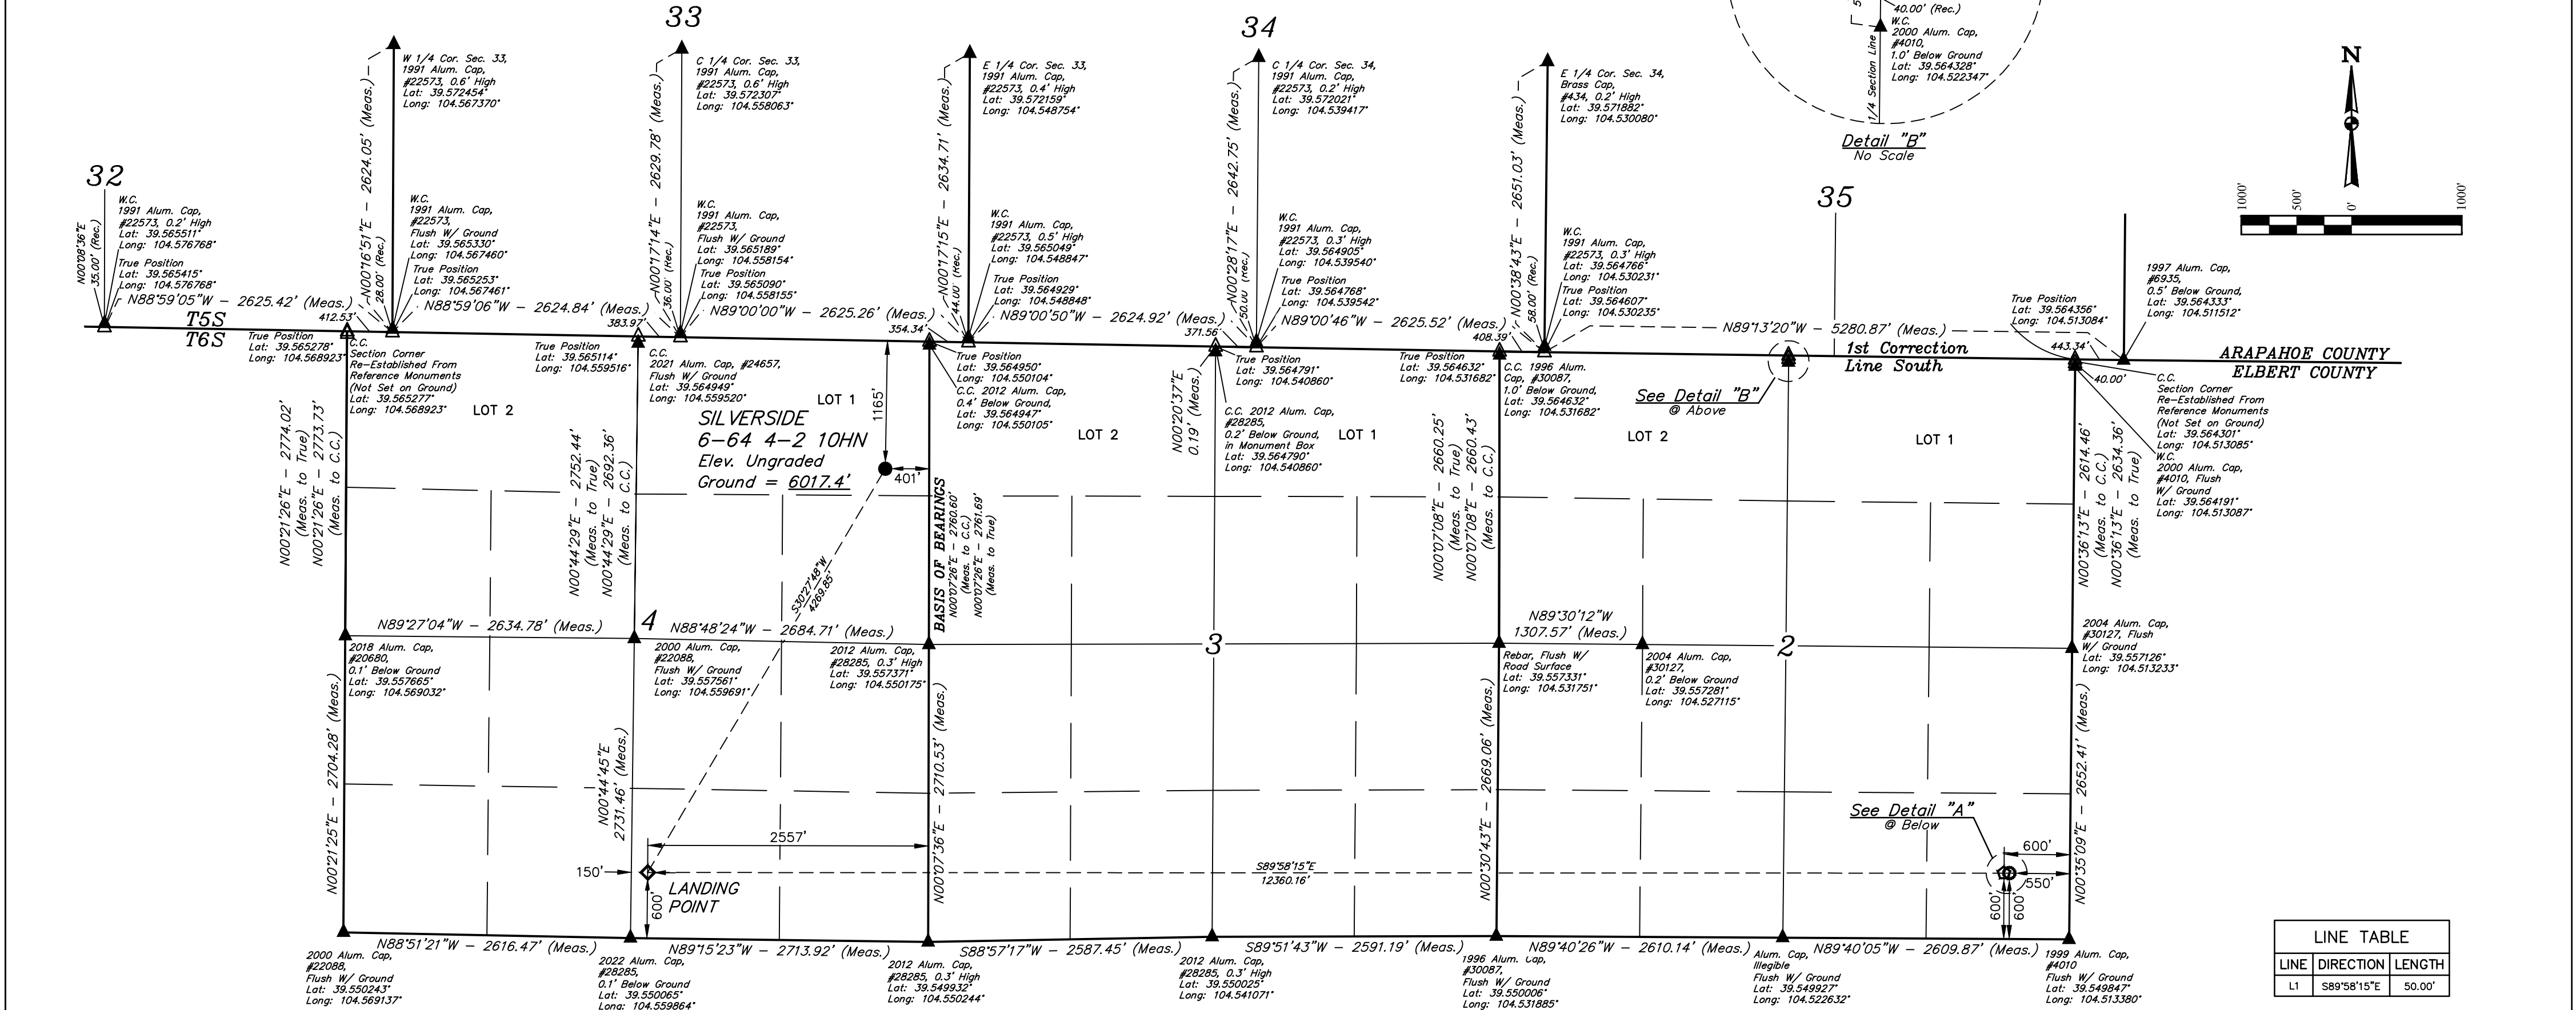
33

34

40.00' (Rec.)
W.C.
2000 Alum. Cap,
#4010,
1.0' Below Ground
Lat: 39.564328°
Long: 104.522347°

1/4 Section Line

Detail "B"
No Scale

N

1000' 500' 0' 1000'

32

W.C.
1991 Alum. Cap,
#22573, 0.2' High
Lat: 39.565511°
Long: 104.576768°
True Position
Lat: 39.565415°
Long: 104.576768°

N00°08'36"E 35.00' (Rec.)

W 1/4 Cor. Sec. 33,
1991 Alum. Cap,
#22573, 0.6' High
Lat: 39.572454°
Long: 104.567370°

N00°16'51"E – 2624.05' (Meas.)
28.00' (Rec.)

W.C.
1991 Alum. Cap,
#22573,
Flush W/ Ground
Lat: 39.565330°
Long: 104.567460°
True Position
Lat: 39.565253°
Long: 104.567461°

C 1/4 Cor. Sec. 33,
1991 Alum. Cap,
#22573, 0.6' High
Lat: 39.572307°
Long: 104.558063°

N00°17'14"E – 2629.78' (Meas.)
36.00' (Rec.)

W.C.
1991 Alum. Cap,
#22573,
Flush W/ Ground
Lat: 39.565189°
Long: 104.558154°
True Position
Lat: 39.565090°
Long: 104.558155°

E 1/4 Cor. Sec. 33,
1991 Alum. Cap,
#22573, 0.4' High
Lat: 39.572159°
Long: 104.548754°

N00°17'15"E – 2634.71' (Meas.)
44.00' (Rec.)

W.C.
1991 Alum. Cap,
#22573, 0.5' High
Lat: 39.565049°
Long: 104.548847°
True Position
Lat: 39.564929°
Long: 104.548848°

C 1/4 Cor. Sec. 34,
1991 Alum. Cap,
#22573, 0.2' High
Lat: 39.572021°
Long: 104.539417°

N00°28'17"E – 2642.75' (Meas.)
50.00' (Rec.)

W.C.
1991 Alum. Cap,
#22573, 0.3' High
Lat: 39.564905°
Long: 104.539540°
True Position
Lat: 39.564768°
Long: 104.539542°

E 1/4 Cor. Sec. 34,
Brass Cap,
#434, 0.2' High
Lat: 39.571882°
Long: 104.530080°

N00°38'43"E – 2651.03' (Meas.)
58.00' (Rec.)

W.C.
1991 Alum. Cap,
#22573, 0.3' High
Lat: 39.564766°
Long: 104.530231°
True Position
Lat: 39.564607°
Long: 104.530235°

35

1997 Alum. Cap,
#6935,
0.5' Below Ground,
Lat: 39.564333°
Long: 104.511512°

True Position
Lat: 39.564356°
Long: 104.513084°

N88°59'05"W – 2625.42' (Meas.)
412.53'
N88°59'06"W – 2624.84' (Meas.)
383.97'
N89°00'00"W – 2625.26' (Meas.)
354.34'
N89°00'50"W – 2624.92' (Meas.)
371.56'
N89°00'46"W – 2625.52' (Meas.)
408.39'
N89°13'20"W – 5280.87' (Meas.)
443.34'

T5S
T6S

True Position
Lat: 39.565278°
Long: 104.568923°

C.C.
Section Corner
Re-Established From
Reference Monuments
(Not Set on Ground)
Lat: 39.565277°
Long: 104.568923°

True Position
Lat: 39.565114°
Long: 104.559516°

C.C.
2021 Alum. Cap, #24657,
Flush W/ Ground
Lat: 39.564949°
Long: 104.559520°

True Position
Lat: 39.564950°
Long: 104.550104°
C.C. 2012 Alum. Cap,
0.4' Below Ground,
Lat: 39.564947°
Long: 104.550105°

True Position
Lat: 39.564791°
Long: 104.540860°

C.C. 2012 Alum. Cap,
#28285,
0.2' Below Ground,
in Monument Box
Lat: 39.564790°
Long: 104.540860°

True Position
Lat: 39.564632°
Long: 104.531682°

C.C. 1996 Alum.
Cap, #30087,
1.0' Below Ground,
Lat: 39.564632°
Long: 104.531682°

1st Correction
Line South

ARAPAHOE COUNTY
ELBERT COUNTY

40.00'

C.C.
Section Corner
Re-Established From
Reference Monuments
(Not Set on Ground)
Lat: 39.564301°
Long: 104.513085°
W.C.
2000 Alum. Cap,
#4010, Flush
W/ Ground
Lat: 39.564191°
Long: 104.513087°

See Detail "B"
@ Above

LOT 2
LOT 1
LOT 2
LOT 1
LOT 2
LOT 1

1165'

SILVERSIDE
6-64 4-2 10HN
Elev. Ungraded
Ground = 6017.4'

401'

N00°21'26"E – 2774.02' (Meas. to True)
N00°21'26"E – 2773.73' (Meas. to C.C.)

N00°44'29"E – 2752.44' (Meas. to True)
N00°44'29"E – 2692.36' (Meas. to C.C.)

S30°27'48"W 4269.85'

BASIS OF BEARINGS
N00°07'26"E – 2760.60' (Meas. to C.C.)
N00°07'26"E – 2761.69' (Meas. to True)

N00°20'37"E 0.19' (Meas.)

N00°07'08"E – 2660.25' (Meas. to True)
N00°07'08"E – 2660.43' (Meas. to C.C.)

N00°36'13"E – 2614.46' (Meas. to C.C.)
N00°36'13"E – 2634.36' (Meas. to True)

N89°27'04"W – 2634.78' (Meas.)
4
N88°48'24"W – 2684.71' (Meas.)
3
N89°30'12"W
1307.57' (Meas.)
2

2018 Alum. Cap,
#20680,
0.1' Below Ground
Lat: 39.557665°
Long: 104.569032°

2000 Alum. Cap,
#22088,
Flush W/ Ground
Lat: 39.557561°
Long: 104.559691°

2012 Alum. Cap,
#28285, 0.3' High
Lat: 39.557371°
Long: 104.550175°

Rebar, Flush W/
Road Surface
Lat: 39.557331°
Long: 104.531751°

2004 Alum. Cap,
#30127,
0.2' Below Ground
Lat: 39.557281°
Long: 104.527115°

2004 Alum. Cap,
#30127, Flush
W/ Ground
Lat: 39.557126°
Long: 104.513233°

N00°21'25"E – 2704.28' (Meas.)
N00°44'45"E 2731.46' (Meas.)
N00°07'36"E – 2710.53' (Meas.)
N00°30'43"E – 2669.06' (Meas.)
N00°35'09"E – 2652.41' (Meas.)

2557'
150'
LANDING
POINT
600'

S89°58'15"E
12360.16'

See Detail "A"
@ Below

600'
550'
600
600

N88°51'21"W – 2616.47' (Meas.)
N89°15'23"W – 2713.92' (Meas.)
S88°57'17"W – 2587.45' (Meas.)
S89°51'43"W – 2591.19' (Meas.)
N89°40'26"W – 2610.14' (Meas.)
N89°40'05"W – 2609.87' (Meas.)

2000 Alum. Cap,
#22088,
Flush W/ Ground
Lat: 39.550243°
Long: 104.569137°

2022 Alum. Cap,
#28285,
0.1' Below Ground
Lat: 39.550065°
Long: 104.559864°

2012 Alum. Cap,
#28285, 0.3' High
Lat: 39.549932°
Long: 104.550244°

2012 Alum. Cap,
#28285, 0.3' High
Lat: 39.550025°
Long: 104.541071°

1996 Alum. Cap,
#30087,
Flush W/ Ground
Lat: 39.550006°
Long: 104.531885°

Alum. Cap,
Illegible
Flush W/ Ground
Lat: 39.549927°
Long: 104.522632°

1999 Alum. Cap,
#4010
Flush W/ Ground
Lat: 39.549847°
Long: 104.513380°

LINE TABLE

| LINE | DIRECTION | LENGTH |
|---|---|---|
| L1 | S89°58'15"E | 50.00' |